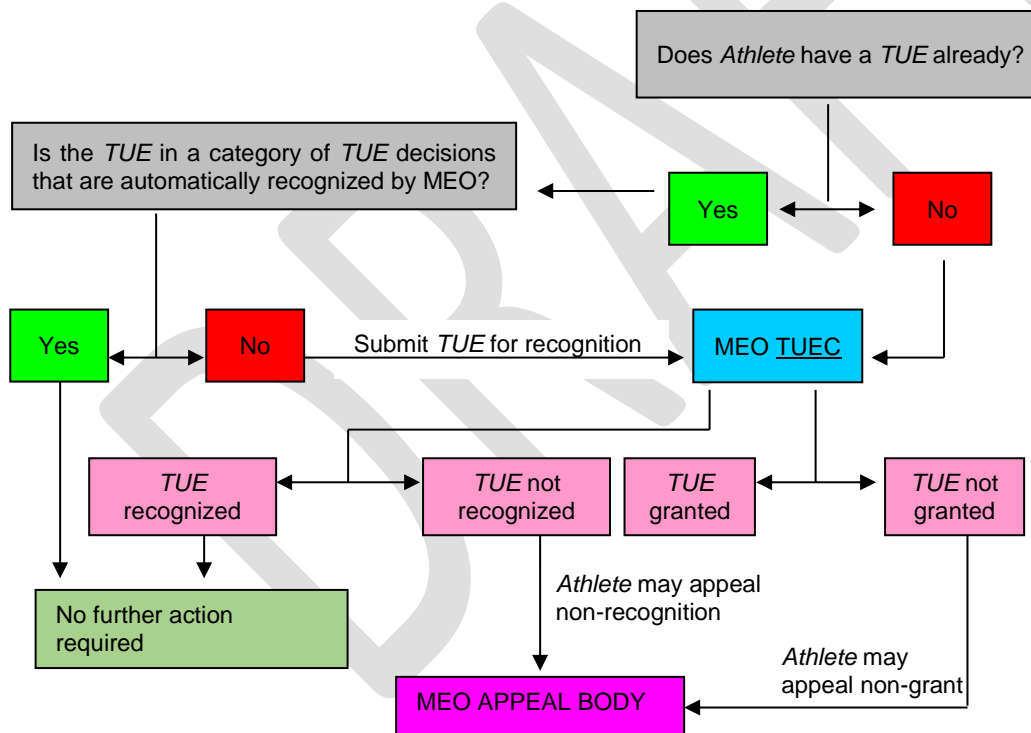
Does *Athlete* have a *TUE* already?

Is the *TUE* in a category of *TUE* decisions that are automatically recognized by MEO?

Yes

No

Yes

No

Submit *TUE* for recognition

MEO TUEC

*TUE* recognized

*TUE* not recognized

*TUE* granted

*TUE* not granted

No further action required

*Athlete* may appeal non-recognition

*Athlete* may appeal non-grant

MEO APPEAL BODY